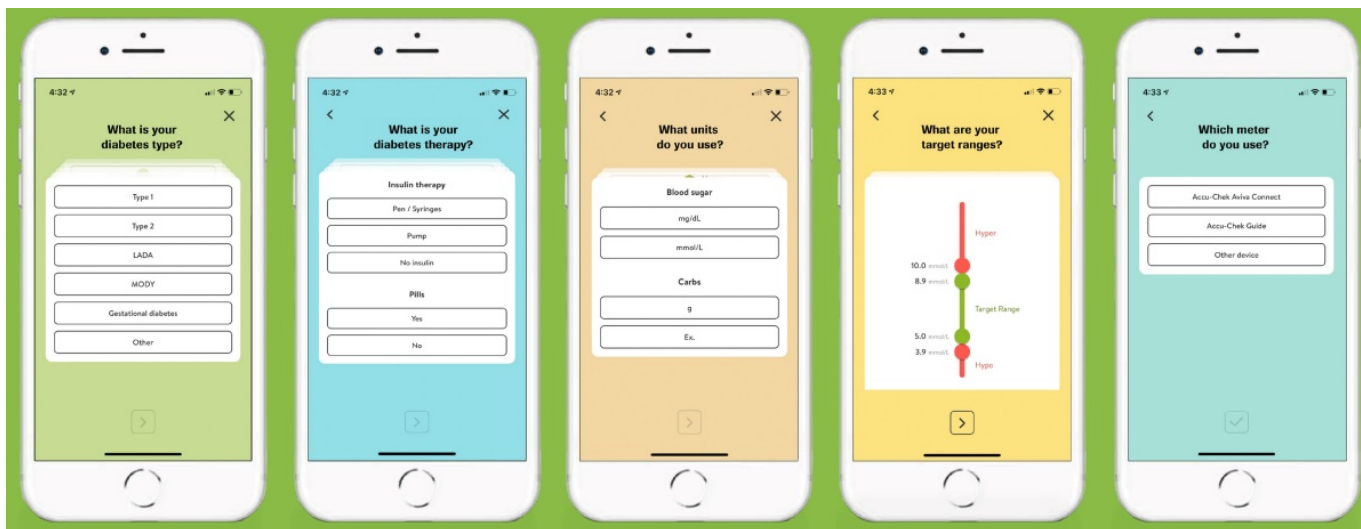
4:32

What is your diabetes type?

Type 1

Type 2

LADA

MODY

Gestational diabetes

Other

4:32

What is your diabetes therapy?

Insulin therapy

Pen / Syringes

Pump

No insulin

Pills

Yes

No

4:32

What units do you use?

Blood sugar

mg/dL

mmol/L

Carbs

g

Ex.

4:33

What are your target ranges?

Hyper

10.0 mmol/L

8.9 mmol/L

Target Range

5.0 mmol/L

3.9 mmol/L

Hypo

4:33

Which meter do you use?

Accu-Chek Aviva Connect

Accu-Chek Guide

Other device